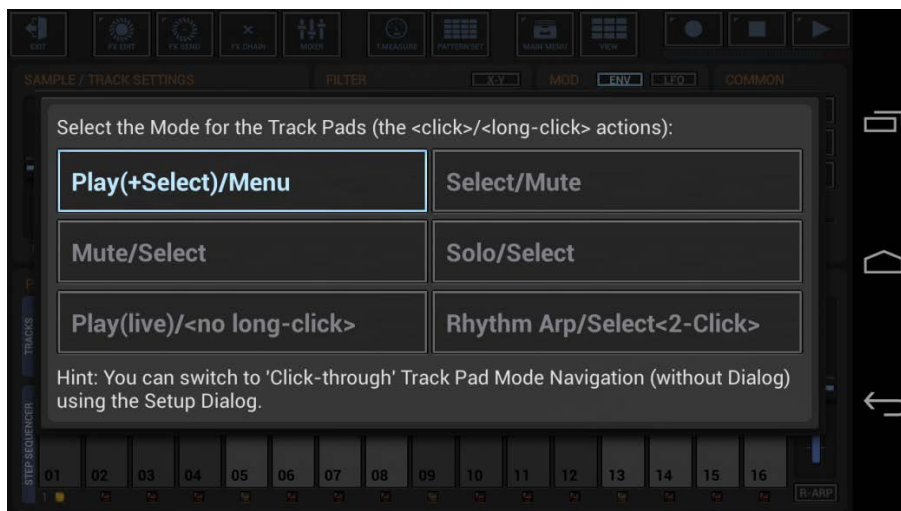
EXIT FX EDIT FX SEND FX CHAIN MIXER TAKASURE PATTERNSET MAIN MENU VIEW

SAMPLE / TRACK SETTINGS FILTER X-Y MOD ENV LFO COMMON

Select the Mode for the Track Pads (the <click>/<long-click> actions):

| Play(+Select)/Menu | Select/Mute |
|---|---|
| Mute/Select | Solo/Select |
| Play(live)/<no long-click> | Rhythm Arp/Select<2-Click> |

Hint: You can switch to 'Click-through' Track Pad Mode Navigation (without Dialog) using the Setup Dialog.

TRACKS STEP SEQUENCER

01 02 03 04 05 06 07 08 09 10 11 12 13 14 15 16 R-ARP